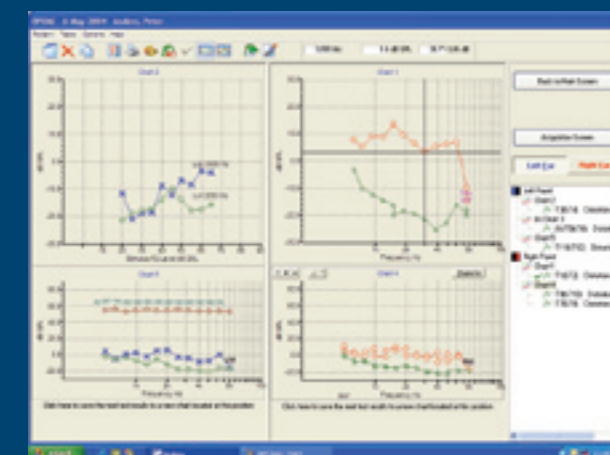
DPOAE - 6 May 2009 - Andrews, Peter

Patient Tests Options Help

Chart 2

Chart 1

Back to Main Screen

Acquisition Screen

Left Ear

Right Ear

Chart 3

Chart 4

Click here to save the next test results to a new chart located at this position

Click here to save the next test results to a new chart located at this position

Start